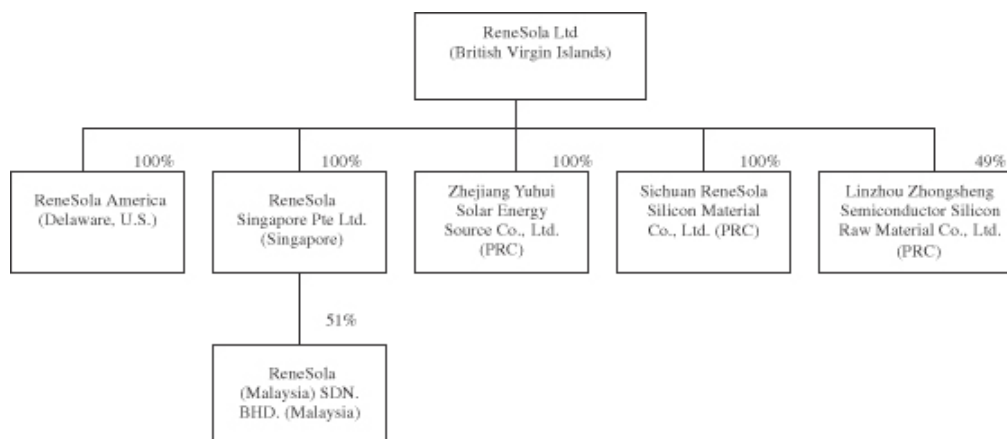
ReneSola Ltd
(British Virgin Islands)

100%

ReneSola America
(Delaware, U.S.)

100%

ReneSola
Singapore Pte Ltd.
(Singapore)

51%

ReneSola
(Malaysia) SDN.
BHD. (Malaysia)

100%

Zhejiang Yuhui
Solar Energy
Source Co., Ltd.
(PRC)

100%

Sichuan ReneSola
Silicon Material
Co., Ltd. (PRC)

49%

Linzhou Zhongsheng
Semiconductor Silicon
Raw Material Co., Ltd.
(PRC)